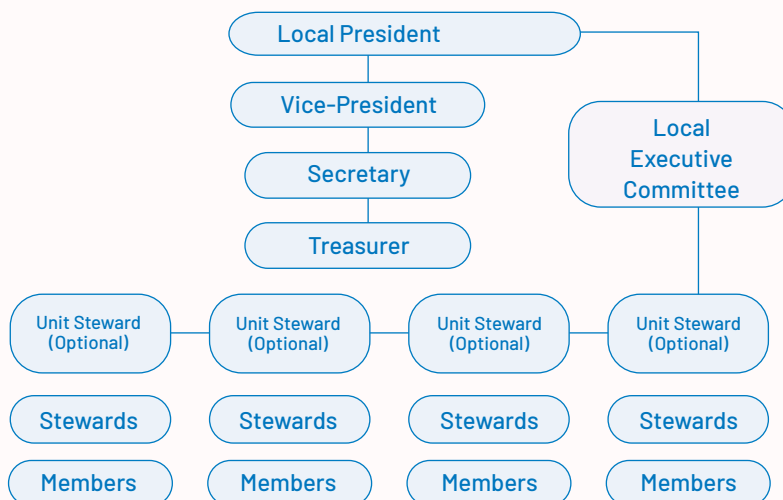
Local President

Vice-President

Secretary

Treasurer

Local Executive Committee

Unit Steward (Optional)

Unit Steward (Optional)

Unit Steward (Optional)

Unit Steward (Optional)

Stewards

Stewards

Stewards

Stewards

Members

Members

Members

Members